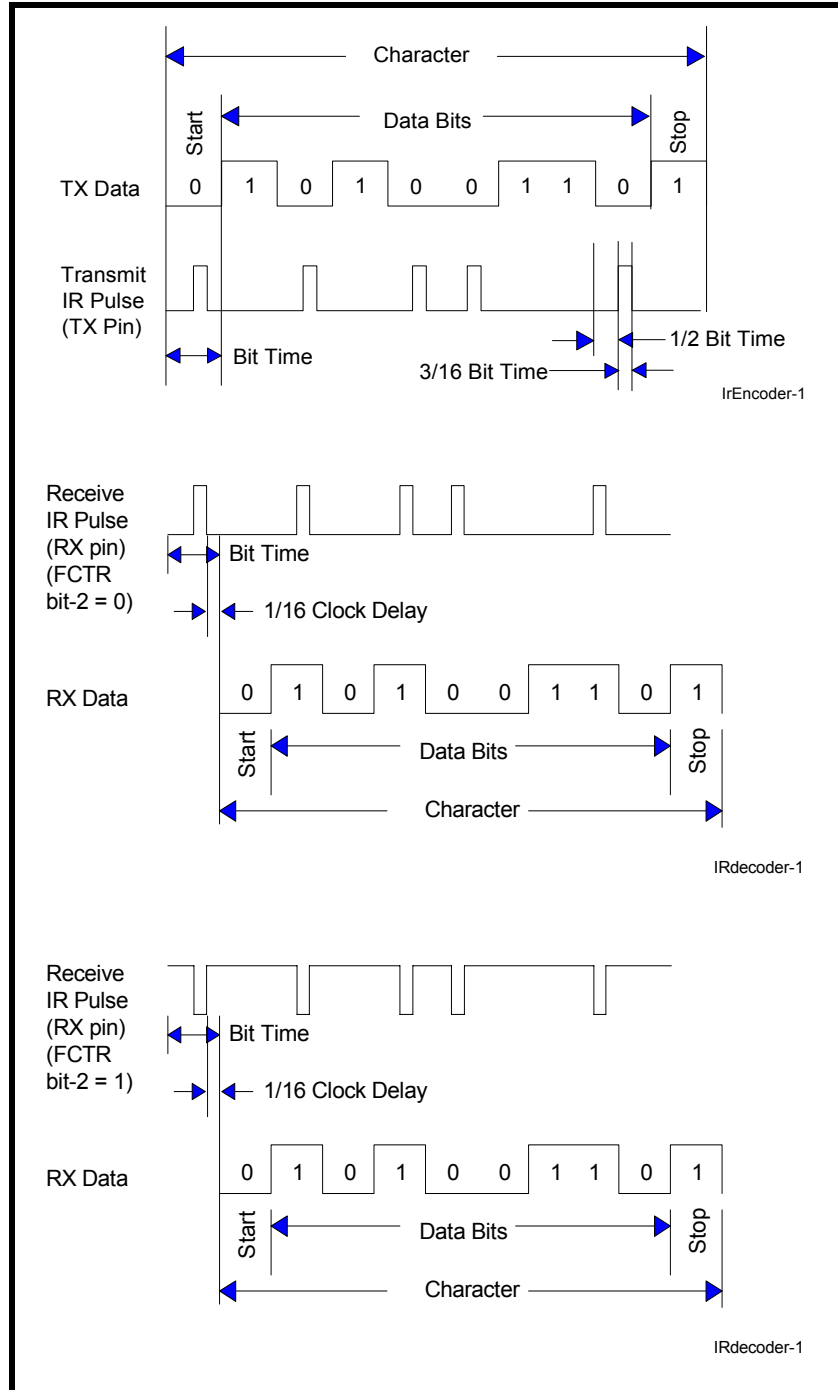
Character

Start

Data Bits

Stop

TX Data

0 1 0 1 0 0 1 1 0 1

Transmit IR Pulse (TX Pin)

Bit Time

1/2 Bit Time

3/16 Bit Time

IrEncoder-1

Receive IR Pulse (RX pin) (FCTR bit-2 = 0)

Bit Time

1/16 Clock Delay

RX Data

0 1 0 1 0 0 1 1 0 1

Start

Data Bits

Stop

Character

IRdecoder-1

Receive IR Pulse (RX pin) (FCTR bit-2 = 1)

Bit Time

1/16 Clock Delay

RX Data

0 1 0 1 0 0 1 1 0 1

Start

Data Bits

Stop

Character

IRdecoder-1